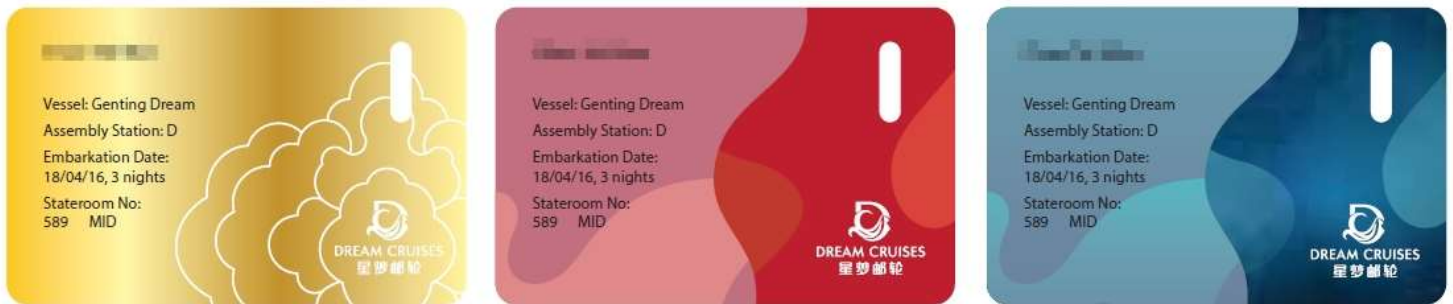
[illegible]

Vessel: Genting Dream
Assembly Station: D
Embarkation Date:
18/04/16, 3 nights
Stateroom No:
589 MID

DREAM CRUISES
星梦邮轮

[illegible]

Vessel: Genting Dream
Assembly Station: D
Embarkation Date:
18/04/16, 3 nights
Stateroom No:
589 MID

DREAM CRUISES
星梦邮轮

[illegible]

Vessel: Genting Dream
Assembly Station: D
Embarkation Date:
18/04/16, 3 nights
Stateroom No:
589 MID

DREAM CRUISES
星梦邮轮